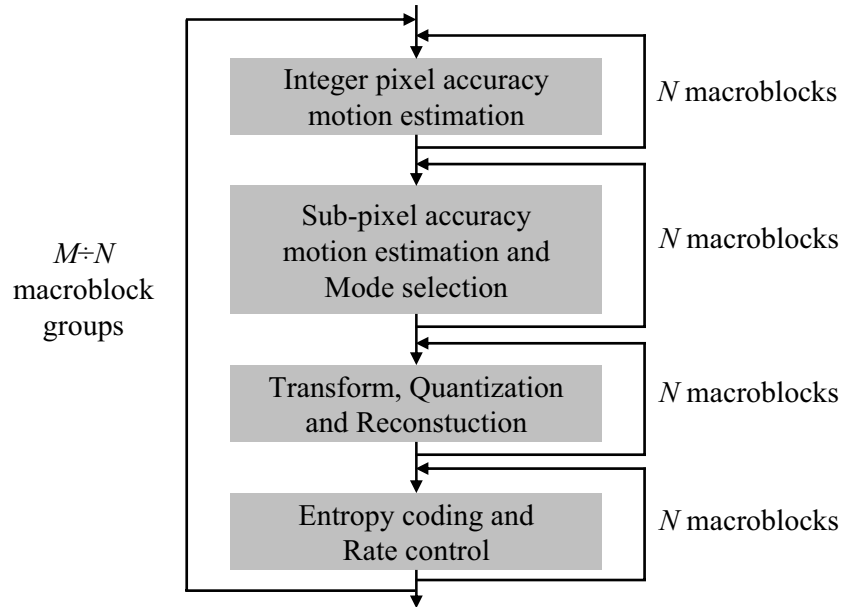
Integer pixel accuracy motion estimation

$N$ macroblocks

$M \div N$ macroblock groups

Sub-pixel accuracy motion estimation and Mode selection

$N$ macroblocks

Transform, Quantization and Reconstuction

$N$ macroblocks

Entropy coding and Rate control

$N$ macroblocks